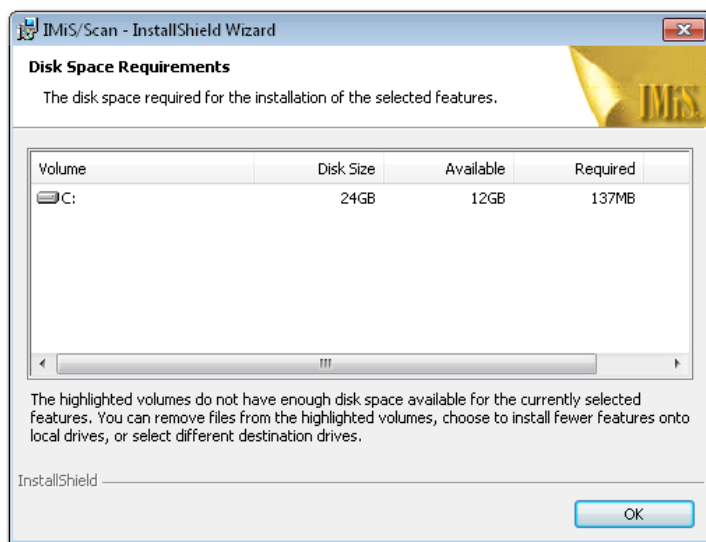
IMiS/Scan - InstallShield Wizard

Disk Space Requirements

The disk space required for the installation of the selected features.

IMiS

| Volume | Disk Size | Available | Required |
|---|---|---|---|
| C: | 24GB | 12GB | 137MB |

The highlighted volumes do not have enough disk space available for the currently selected features. You can remove files from the highlighted volumes, choose to install fewer features onto local drives, or select different destination drives.

InstallShield

OK